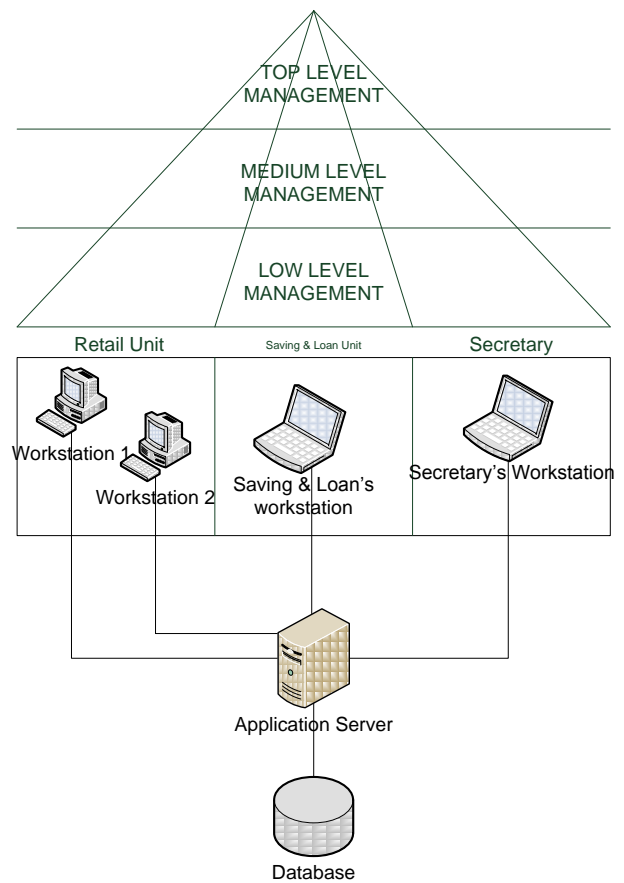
TOP LEVEL MANAGEMENT

MEDIUM LEVEL MANAGEMENT

LOW LEVEL MANAGEMENT

Retail Unit

Saving & Loan Unit

Secretary

Workstation 1

Workstation 2

Saving & Loan's workstation

Secretary's Workstation

Application Server

Database